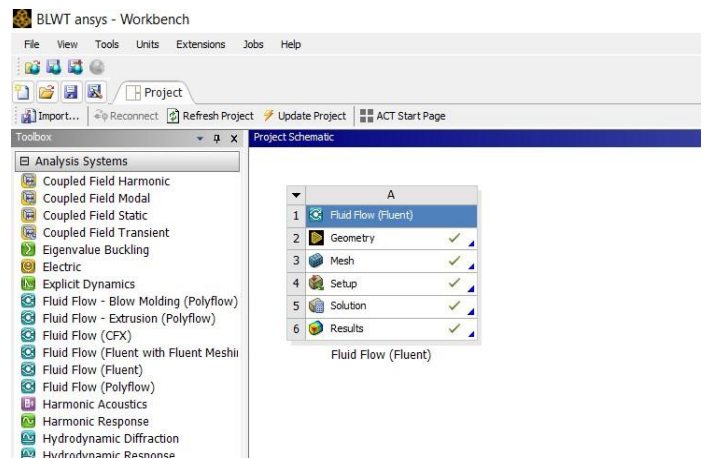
BLWT ansys - Workbench

File View Tools Units Extensions Jobs Help

Project

Import... Reconnect Refresh Project Update Project ACT Start Page

Toolbox

Analysis Systems
Coupled Field Harmonic
Coupled Field Modal
Coupled Field Static
Coupled Field Transient
Eigenvalue Buckling
Electric
Explicit Dynamics
Fluid Flow - Blow Molding (Polyflow)
Fluid Flow - Extrusion (Polyflow)
Fluid Flow (CFX)
Fluid Flow (Fluent with Fluent Meshi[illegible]
Fluid Flow (Fluent)
Fluid Flow (Polyflow)
Harmonic Acoustics
Harmonic Response
Hydrodynamic Diffraction
Hydrodynamic Response

Project Schematic

| | A | |
|---|---|---|
| 1 | Fluid Flow (Fluent) | |
| 2 | Geometry | ✓ |
| 3 | Mesh | ✓ |
| 4 | Setup | ✓ |
| 5 | Solution | ✓ |
| 6 | Results | ✓ |

Fluid Flow (Fluent)